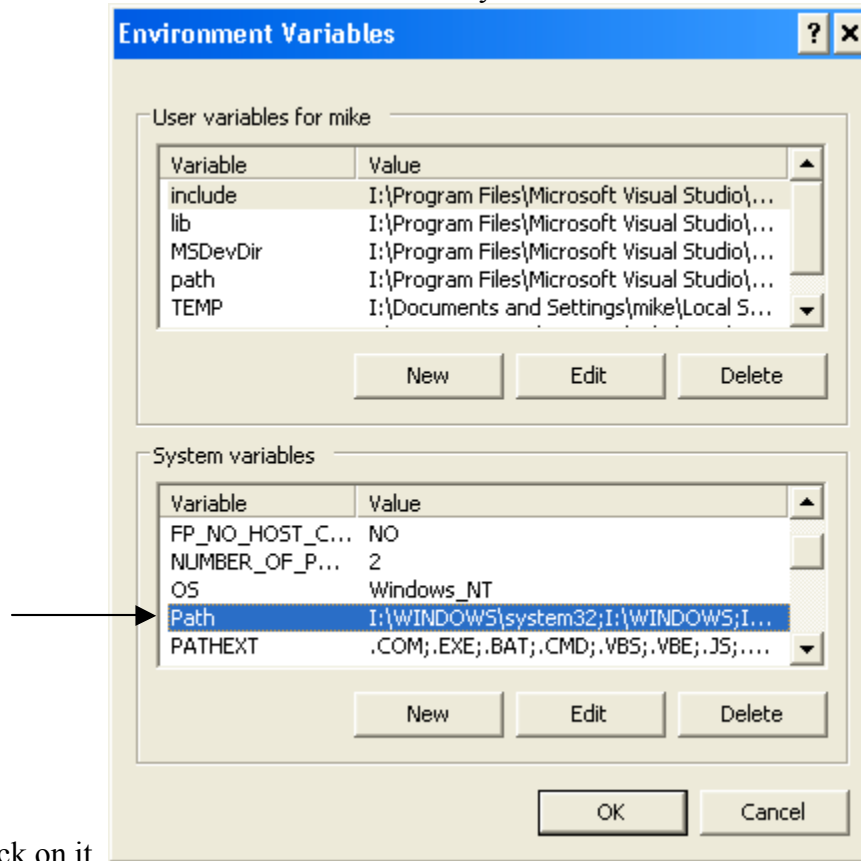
Environment Variables

?

User variables for mike

| Variable | Value |
|---|---|
| include | I:\Program Files\Microsoft Visual Studio\... |
| lib | I:\Program Files\Microsoft Visual Studio\... |
| MSDevDir | I:\Program Files\Microsoft Visual Studio\... |
| path | I:\Program Files\Microsoft Visual Studio\... |
| TEMP | I:\Documents and Settings\mike\Local S... |

New Edit Delete

System variables

| Variable | Value |
|---|---|
| FP_NO_HOST_C... | NO |
| NUMBER_OF_P... | 2 |
| OS | Windows_NT |
| Path | I:\WINDOWS\system32;I:\WINDOWS;I... |
| PATHEXT | .COM;.EXE;.BAT;.CMD;.VBS;.VBE;.JS;.... |

New Edit Delete

OK Cancel

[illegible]ck on it